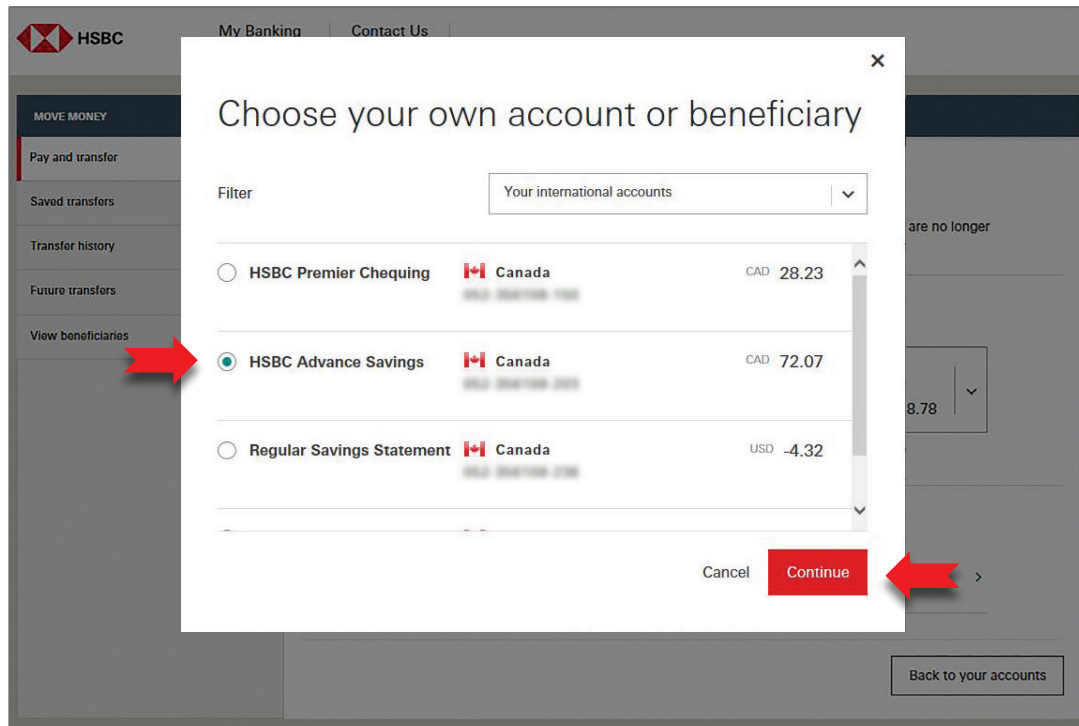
HSBC

My Banking | Contact Us

MOVE MONEY

Pay and transfer

Saved transfers

Transfer history

Future transfers

View beneficiaries

are no longer

8.78

Back to your accounts

×

Choose your own account or beneficiary

Filter

Your international accounts

HSBC Premier Chequing
Canada
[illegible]
CAD 28.23

HSBC Advance Savings
Canada
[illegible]
CAD 72.07

Regular Savings Statement
Canada
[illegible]
USD -4.32

Cancel

Continue